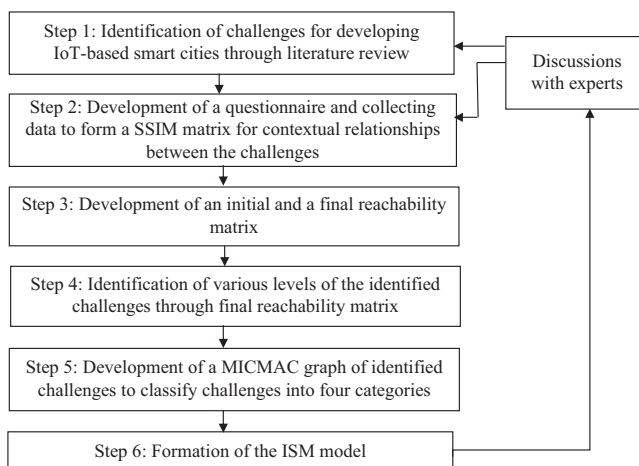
Step 1: Identification of challenges for developing IoT-based smart cities through literature review

Discussions with experts

Step 2: Development of a questionnaire and collecting data to form a SSIM matrix for contextual relationships between the challenges

Step 3: Development of an initial and a final reachability matrix

Step 4: Identification of various levels of the identified challenges through final reachability matrix

Step 5: Development of a MICMAC graph of identified challenges to classify challenges into four categories

Step 6: Formation of the ISM model